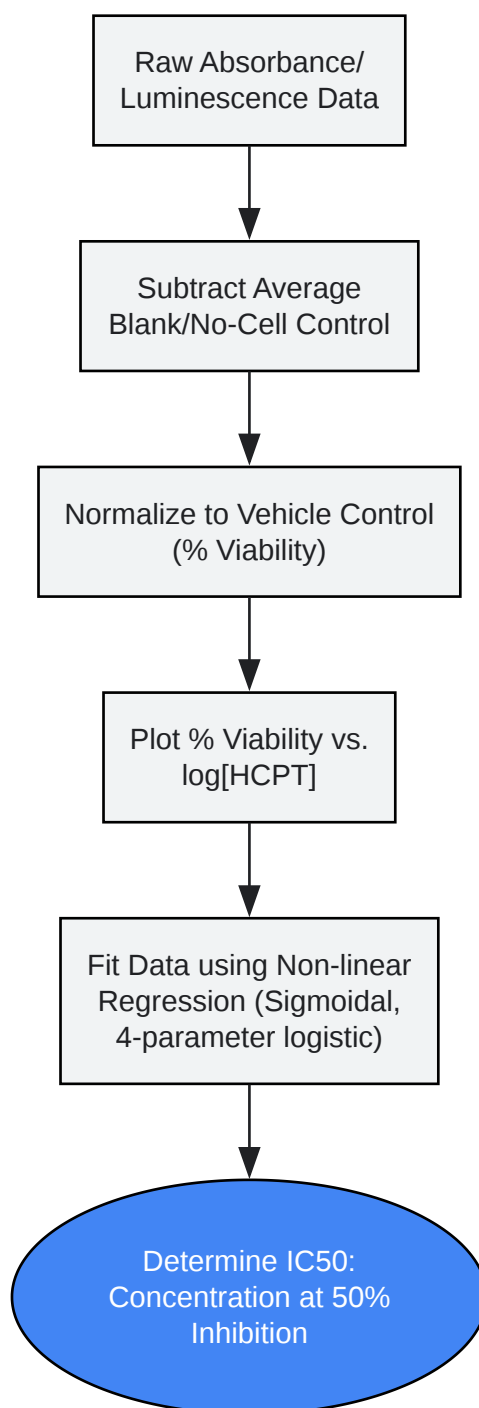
Raw Absorbance/ Luminescence Data

Subtract Average Blank/No-Cell Control

Normalize to Vehicle Control (% Viability)

Plot % Viability vs. log[HCPT]

Fit Data using Non-linear Regression (Sigmoidal, 4-parameter logistic)

Determine IC50: Concentration at 50% Inhibition